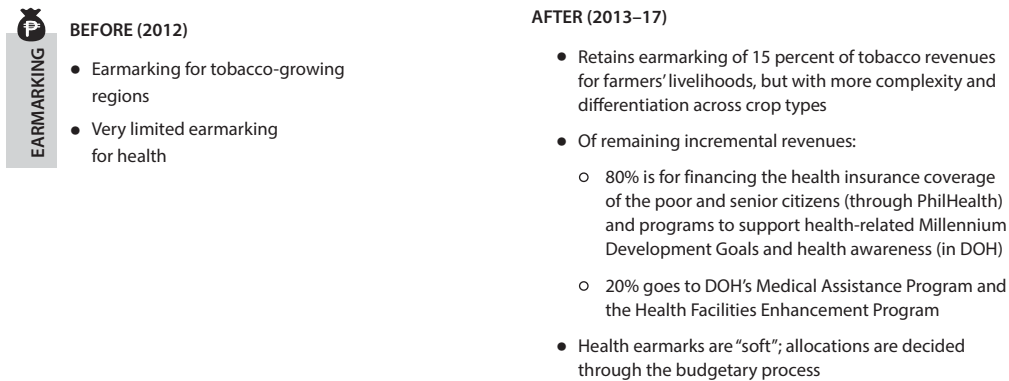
₱

EARMARKING

BEFORE (2012)

- Earmarking for tobacco-growing regions
- Very limited earmarking for health

AFTER (2013–17)

- Retains earmarking of 15 percent of tobacco revenues for farmers' livelihoods, but with more complexity and differentiation across crop types
- Of remaining incremental revenues:
  - 80% is for financing the health insurance coverage of the poor and senior citizens (through PhilHealth) and programs to support health-related Millennium Development Goals and health awareness (in DOH)
  - 20% goes to DOH's Medical Assistance Program and the Health Facilities Enhancement Program
- Health earmarks are "soft"; allocations are decided through the budgetary process